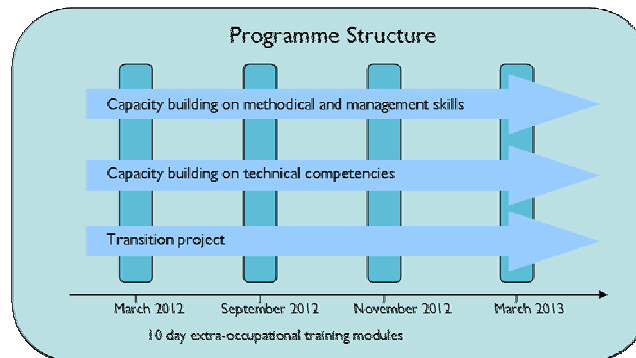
Programme Structure

Capacity building on methodical and management skills

Capacity building on technical competencies

Transition project

March 2012

September 2012

November 2012

March 2013

10 day extra-occupational training modules